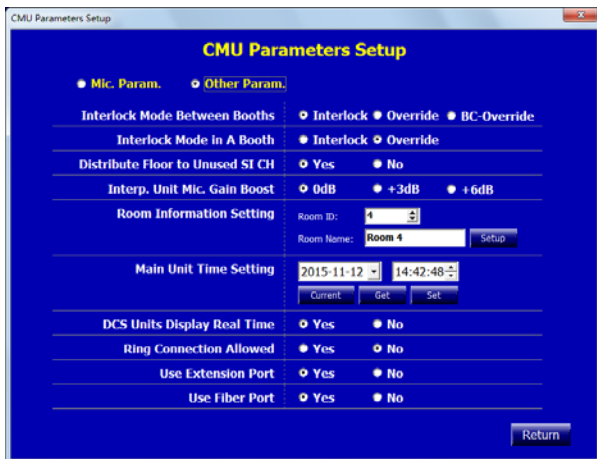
CMU Parameters Setup

CMU Parameters Setup

Mic. Param. Other Param.

Interlock Mode Between Booths
Interlock Override BC-Override

Interlock Mode in A Booth
Interlock Override

Distribute Floor to Unused SI CH
Yes No

Interp. Unit Mic. Gain Boost
0dB +3dB +6dB

Room Information Setting
Room ID: 4
Room Name: Room 4
Setup

Main Unit Time Setting
2015-11-12 14:42:48
Current Get Set

DCS Units Display Real Time
Yes No

Ring Connection Allowed
Yes No

Use Extension Port
Yes No

Use Fiber Port
Yes No

Return